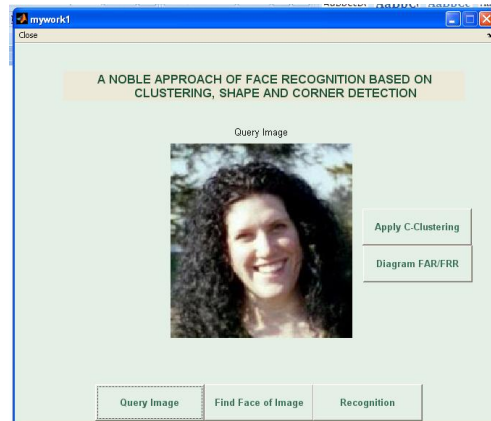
AaBbCcDı AaBbC AaBbCc
mywork1
Close

A NOBLE APPROACH OF FACE RECOGNITION BASED ON CLUSTERING, SHAPE AND CORNER DETECTION

Query Image

Apply C-Clustering

Diagram FAR/FRR

Query Image
Find Face of Image
Recognition